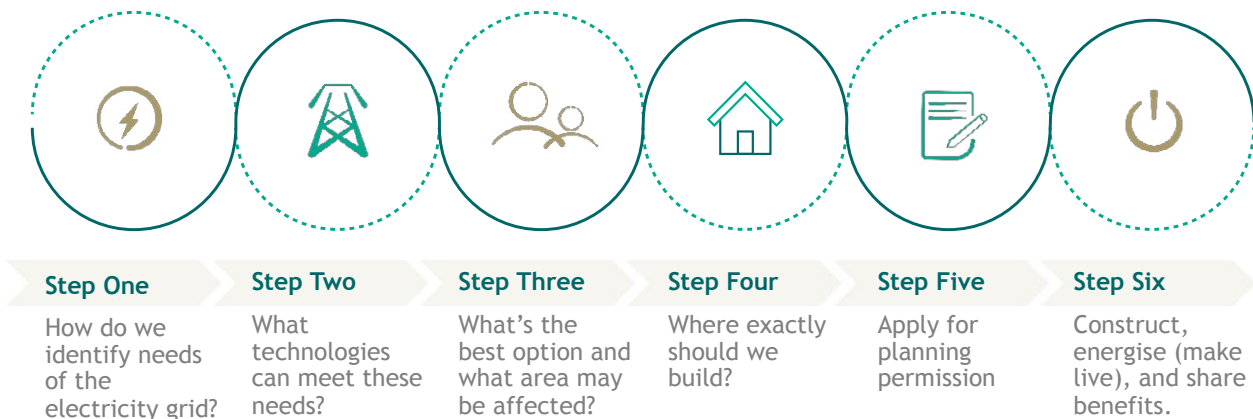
Step One
How do we identify needs of the electricity grid?

Step Two
What technologies can meet these needs?

Step Three
What's the best option and what area may be affected?

Step Four
Where exactly should we build?

Step Five
Apply for planning permission

Step Six
Construct, energise (make live), and share benefits.